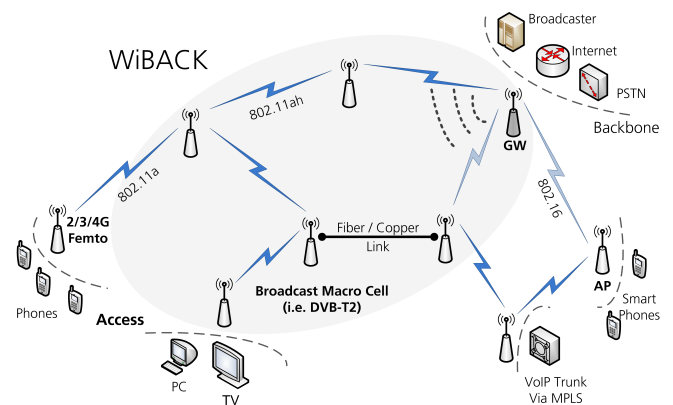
WiBACK

Broadcaster

Internet

PSTN

Backbone

802.11ah

GW

802.11a

802.16

2/3/4G Femto

Fiber / Copper Link

AP

Phones

Broadcast Macro Cell (i.e. DVB-T2)

Smart Phones

Access

PC

TV

VoIP Trunk Via MPLS